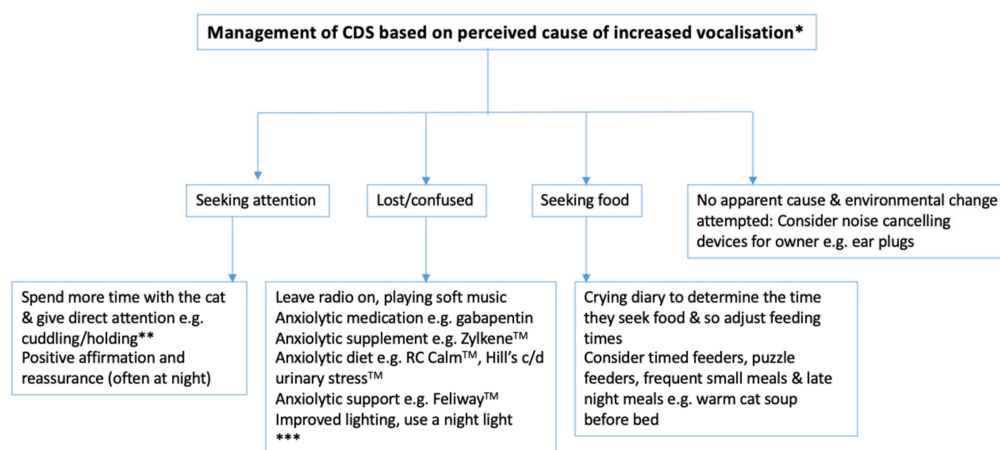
Management of CDS based on perceived cause of increased vocalisation*

Seeking attention

Lost/confused

Seeking food

No apparent cause & environmental change attempted: Consider noise cancelling devices for owner e.g. ear plugs

Spend more time with the cat & give direct attention e.g. cuddling/holding**
Positive affirmation and reassurance (often at night)

Leave radio on, playing soft music
Anxiolytic medication e.g. gabapentin
Anxiolytic supplement e.g. Zylkene$^{TM}$
Anxiolytic diet e.g. RC Calm$^{TM}$, Hill's c/d urinary stress$^{TM}$
Anxiolytic support e.g. Feliway$^{TM}$
Improved lighting, use a night light
***

Crying diary to determine the time they seek food & so adjust feeding times
Consider timed feeders, puzzle feeders, frequent small meals & late night meals e.g. warm cat soup before bed